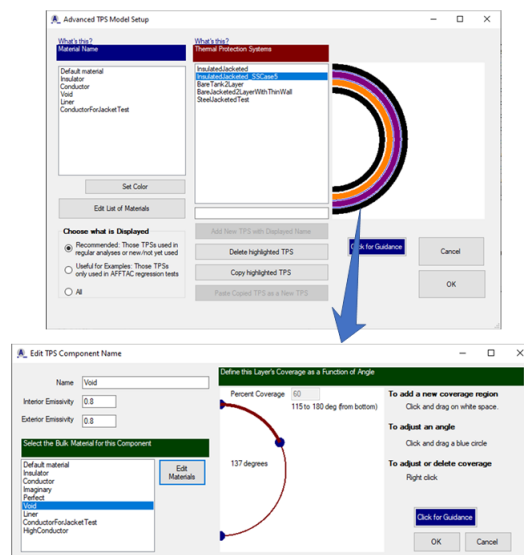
Advanced TPS Model Setup

What's this?
Material Name

Default material
Insulator
Conductor
Void
Liner
ConductorForJacketTest

Set Color

Edit List of Materials

Choose what is Displayed
Recommended: Those TPSs used in regular analyses or new/not yet used
Useful for Examples: Those TPSs only used in AFFTAC regression tests
All

What's this?
Thermal Protection Systems

InsulatedJacketed
InsulatedJacketed_SSCase5
BareTank2Layer
BareJacketed2LayerWithThinWall
SteelJacketedTest

Add New TPS with Displayed Name
Delete highlighted TPS
Copy highlighted TPS
Paste Copied TPS as a New TPS

Click for Guidance
Cancel
OK

Edit TPS Component Name

Name Void
Interior Emissivity 0.8
Exterior Emissivity 0.8

Select the Bulk Material for this Component

Default material
Insulator
Conductor
Imaginary
Perfect
Void
Liner
ConductorForJacketTest
HighConductor

Edit Materials

Define this Layer's Coverage as a Function of Angle

Percent Coverage 60
115 to 180 deg (from bottom)
137 degrees

To add a new coverage region
Click and drag on white space.
To adjust an angle
Click and drag a blue circle
To adjust or delete coverage
Right click

Click for Guidance
OK
Cancel